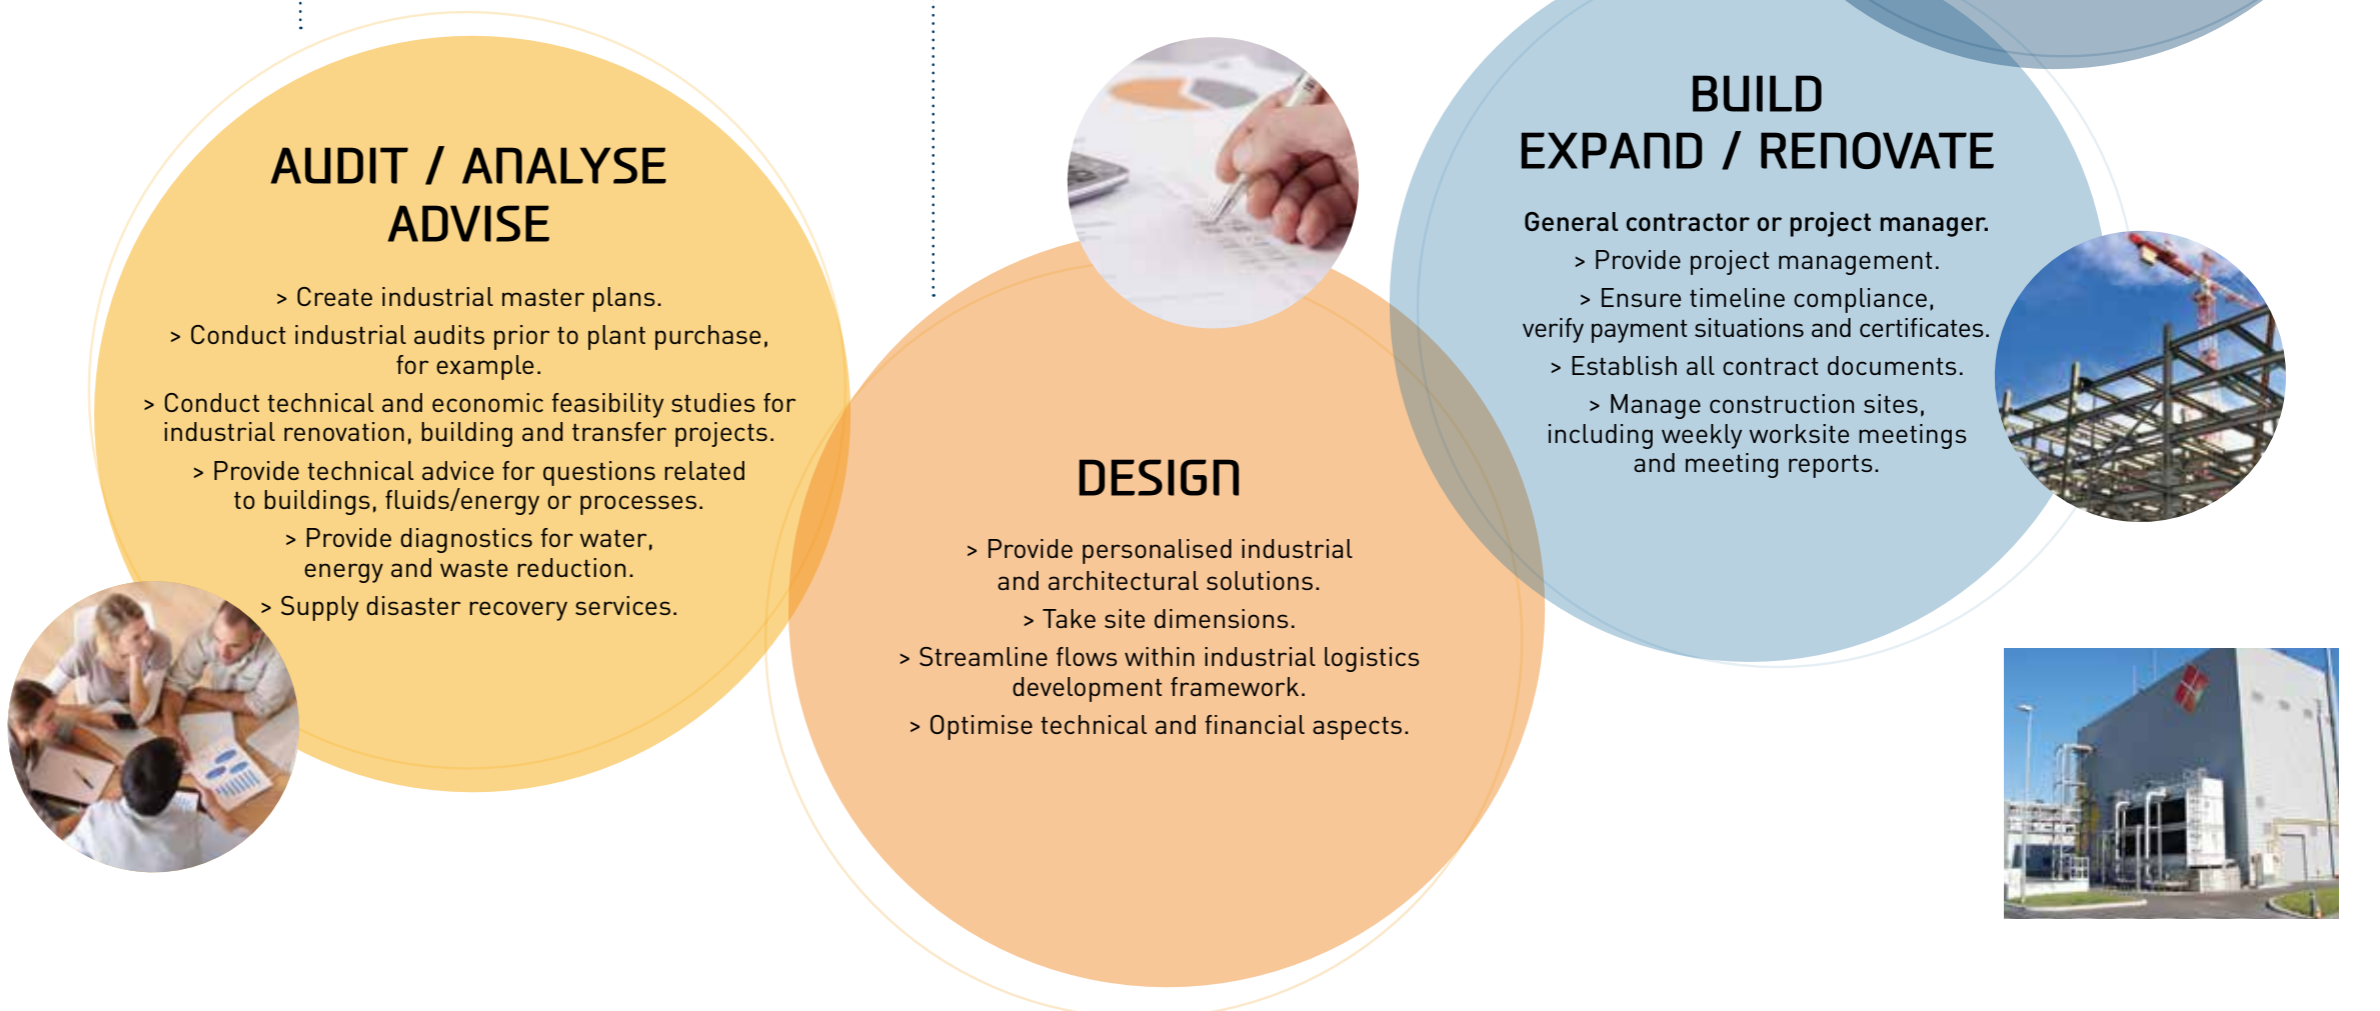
AUDIT / ANALYSE
ADVISE

> Create industrial master plans.

> Conduct industrial audits prior to plant purchase, for example.

> Conduct technical and economic feasibility studies for industrial renovation, building and transfer projects.

> Provide technical advice for questions related to buildings, fluids/energy or processes.

> Provide diagnostics for water, energy and waste reduction.

> Supply disaster recovery services.

DESIGN

> Provide personalised industrial and architectural solutions.

> Take site dimensions.

> Streamline flows within industrial logistics development framework.

> Optimise technical and financial aspects.

BUILD
EXPAND / RENOVATE

General contractor or project manager.

> Provide project management.

> Ensure timeline compliance, verify payment situations and certificates.

> Establish all contract documents.

> Manage construction sites, including weekly worksite meetings and meeting reports.